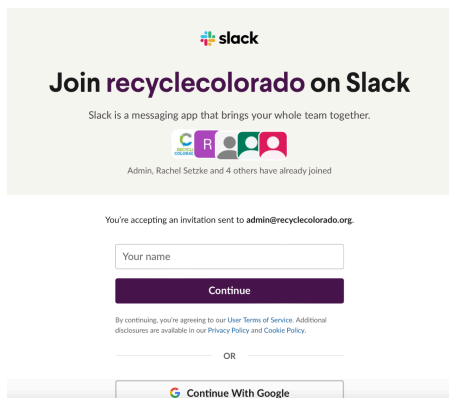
slack

Join recyclecolorado on Slack

Slack is a messaging app that brings your whole team together.

R

Admin, Rachel Setzke and 4 others have already joined

You're accepting an invitation sent to admin@recyclecolorado.org.

Your name

Continue

By continuing, you're agreeing to our User Terms of Service. Additional disclosures are available in our Privacy Policy and Cookie Policy.

OR

Continue With Google